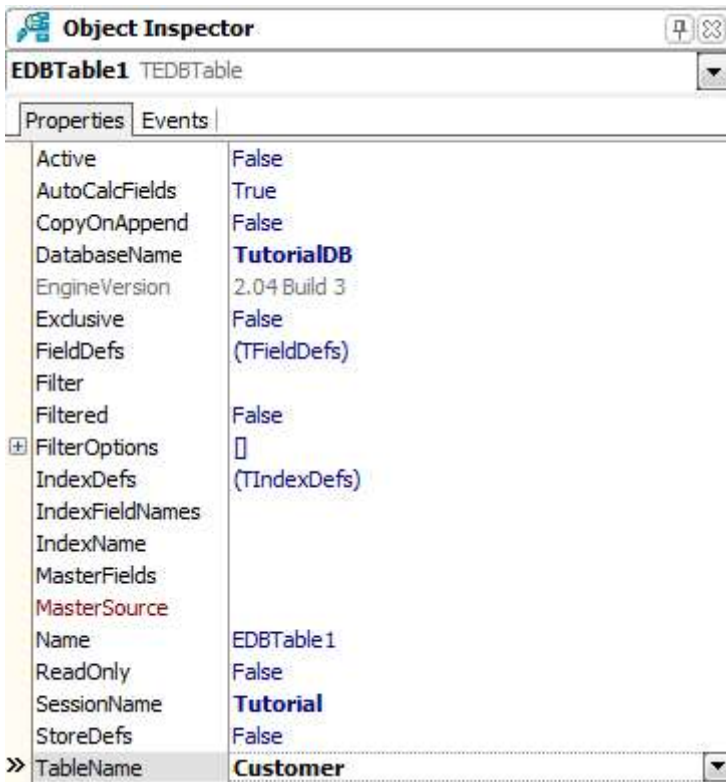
Object Inspector

EDBTable1 TEDBTable

Properties | Events

| | |
|---|---|
| Active | False |
| AutoCalcFields | True |
| CopyOnAppend | False |
| DatabaseName | **TutorialDB** |
| EngineVersion | 2.04 Build 3 |
| Exclusive | False |
| FieldDefs | (TFieldDefs) |
| Filter | |
| Filtered | False |
| FilterOptions | [] |
| IndexDefs | (TIndexDefs) |
| IndexFieldNames | |
| IndexName | |
| MasterFields | |
| MasterSource | |
| Name | EDBTable1 |
| ReadOnly | False |
| SessionName | **Tutorial** |
| StoreDefs | False |
| TableName | **Customer** |